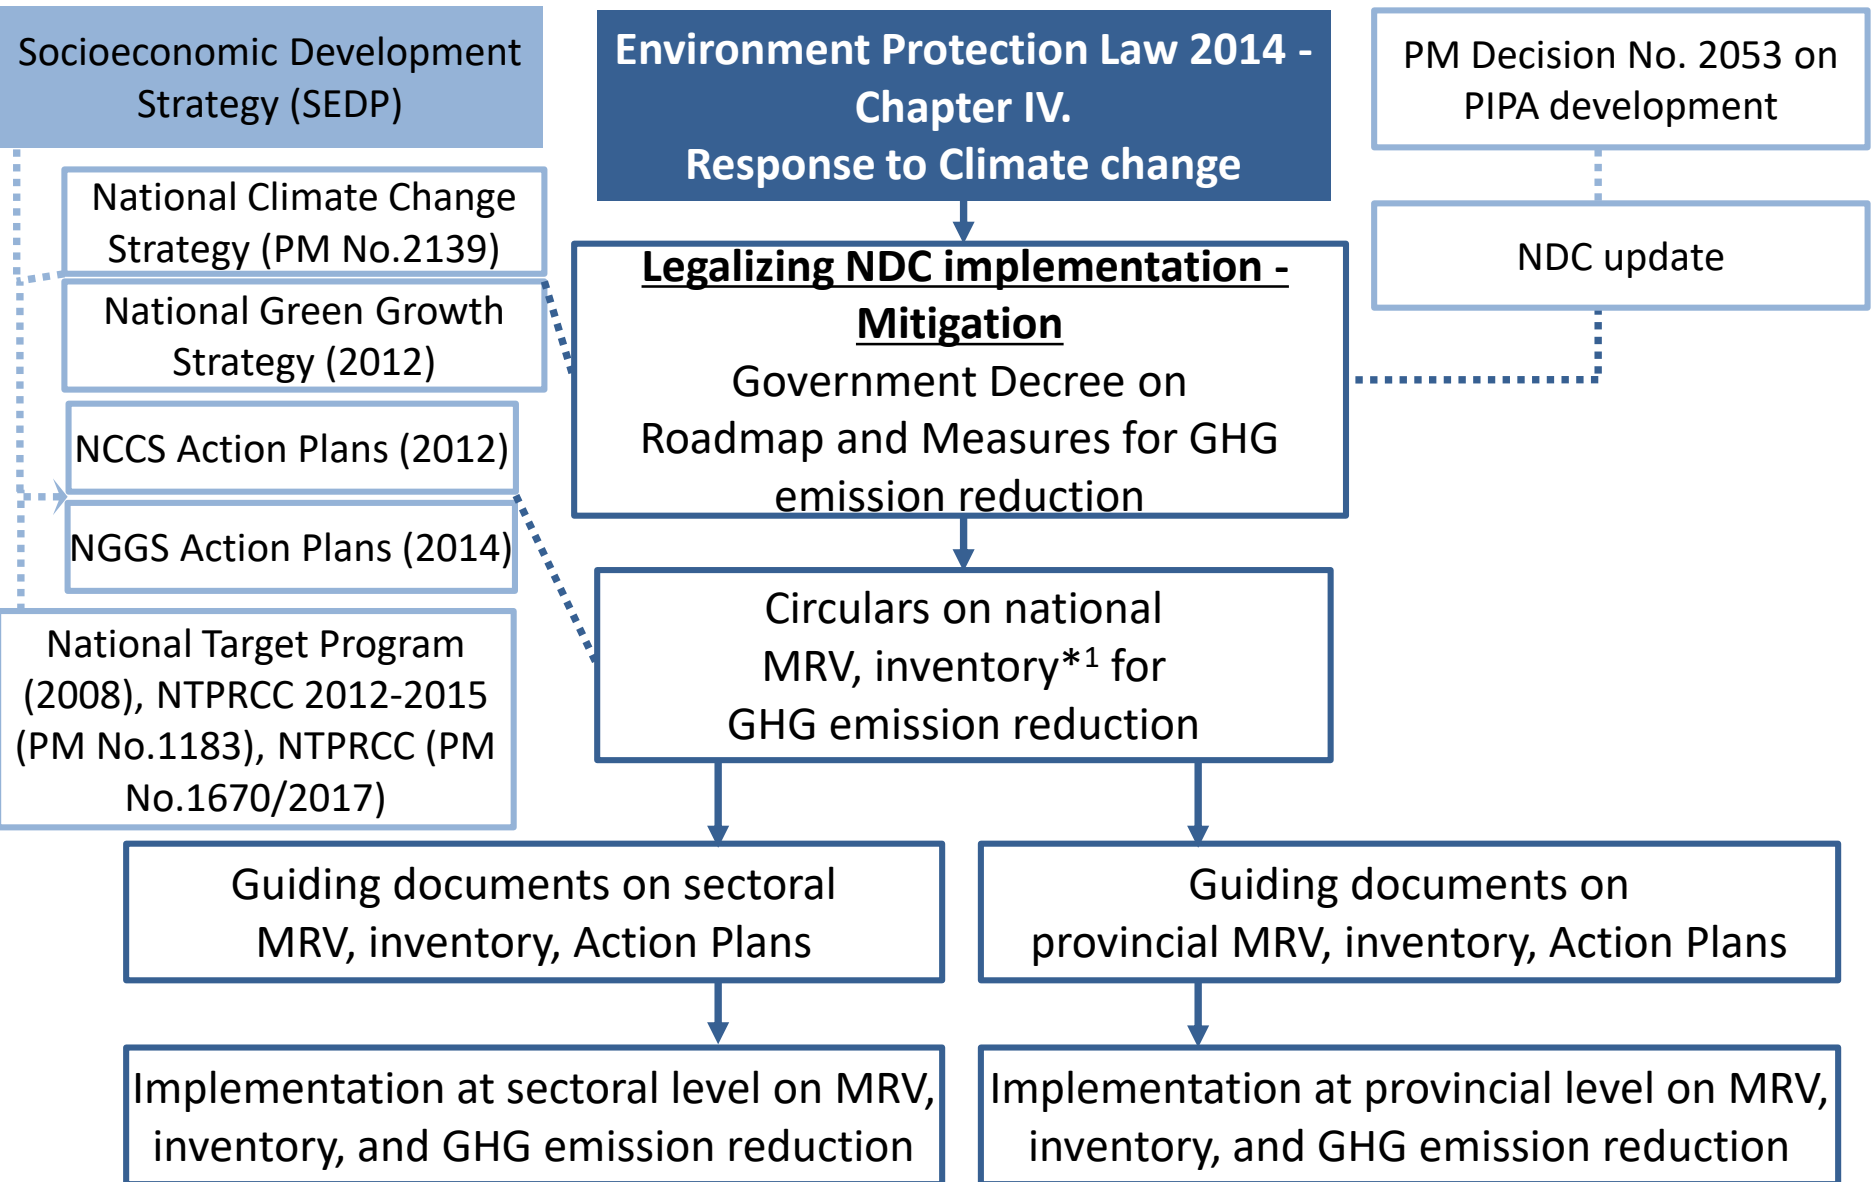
Socioeconomic Development Strategy (SEDP)

Environment Protection Law 2014 - Chapter IV. Response to Climate change

PM Decision No. 2053 on PIPA development

National Climate Change Strategy (PM No.2139)

National Green Growth Strategy (2012)

NCCS Action Plans (2012)

NGGS Action Plans (2014)

National Target Program (2008), NTPRCC 2012-2015 (PM No.1183), NTPRCC (PM No.1670/2017)

Legalizing NDC implementation - Mitigation
Government Decree on Roadmap and Measures for GHG emission reduction

NDC update

Circulars on national MRV, inventory*$^1$ for GHG emission reduction

Guiding documents on sectoral MRV, inventory, Action Plans

Guiding documents on provincial MRV, inventory, Action Plans

Implementation at sectoral level on MRV, inventory, and GHG emission reduction

Implementation at provincial level on MRV, inventory, and GHG emission reduction